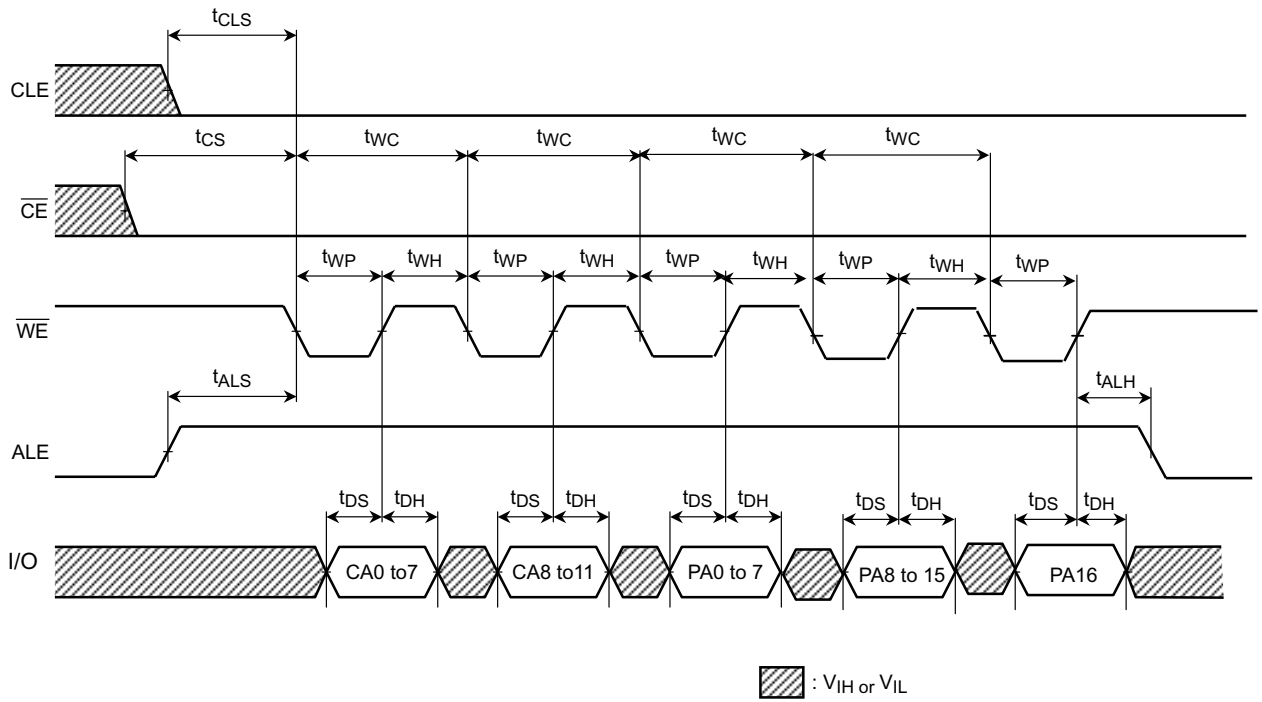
$t_{CLS}$

CLE

$t_{CS}$ $t_{WC}$ $t_{WC}$ $t_{WC}$ $t_{WC}$

$\overline{CE}$

$t_{WP}$ $t_{WH}$ $t_{WP}$ $t_{WH}$ $t_{WP}$ $t_{WH}$ $t_{WP}$ $t_{WH}$ $t_{WP}$

$\overline{WE}$

$t_{ALS}$

$t_{ALH}$

ALE

$t_{DS}$ $t_{DH}$ $t_{DS}$ $t_{DH}$ $t_{DS}$ $t_{DH}$ $t_{DS}$ $t_{DH}$ $t_{DS}$ $t_{DH}$

I/O

CA0 to7

CA8 to11

PA0 to 7

PA8 to 15

PA16

: $V_{IH}$ or $V_{IL}$